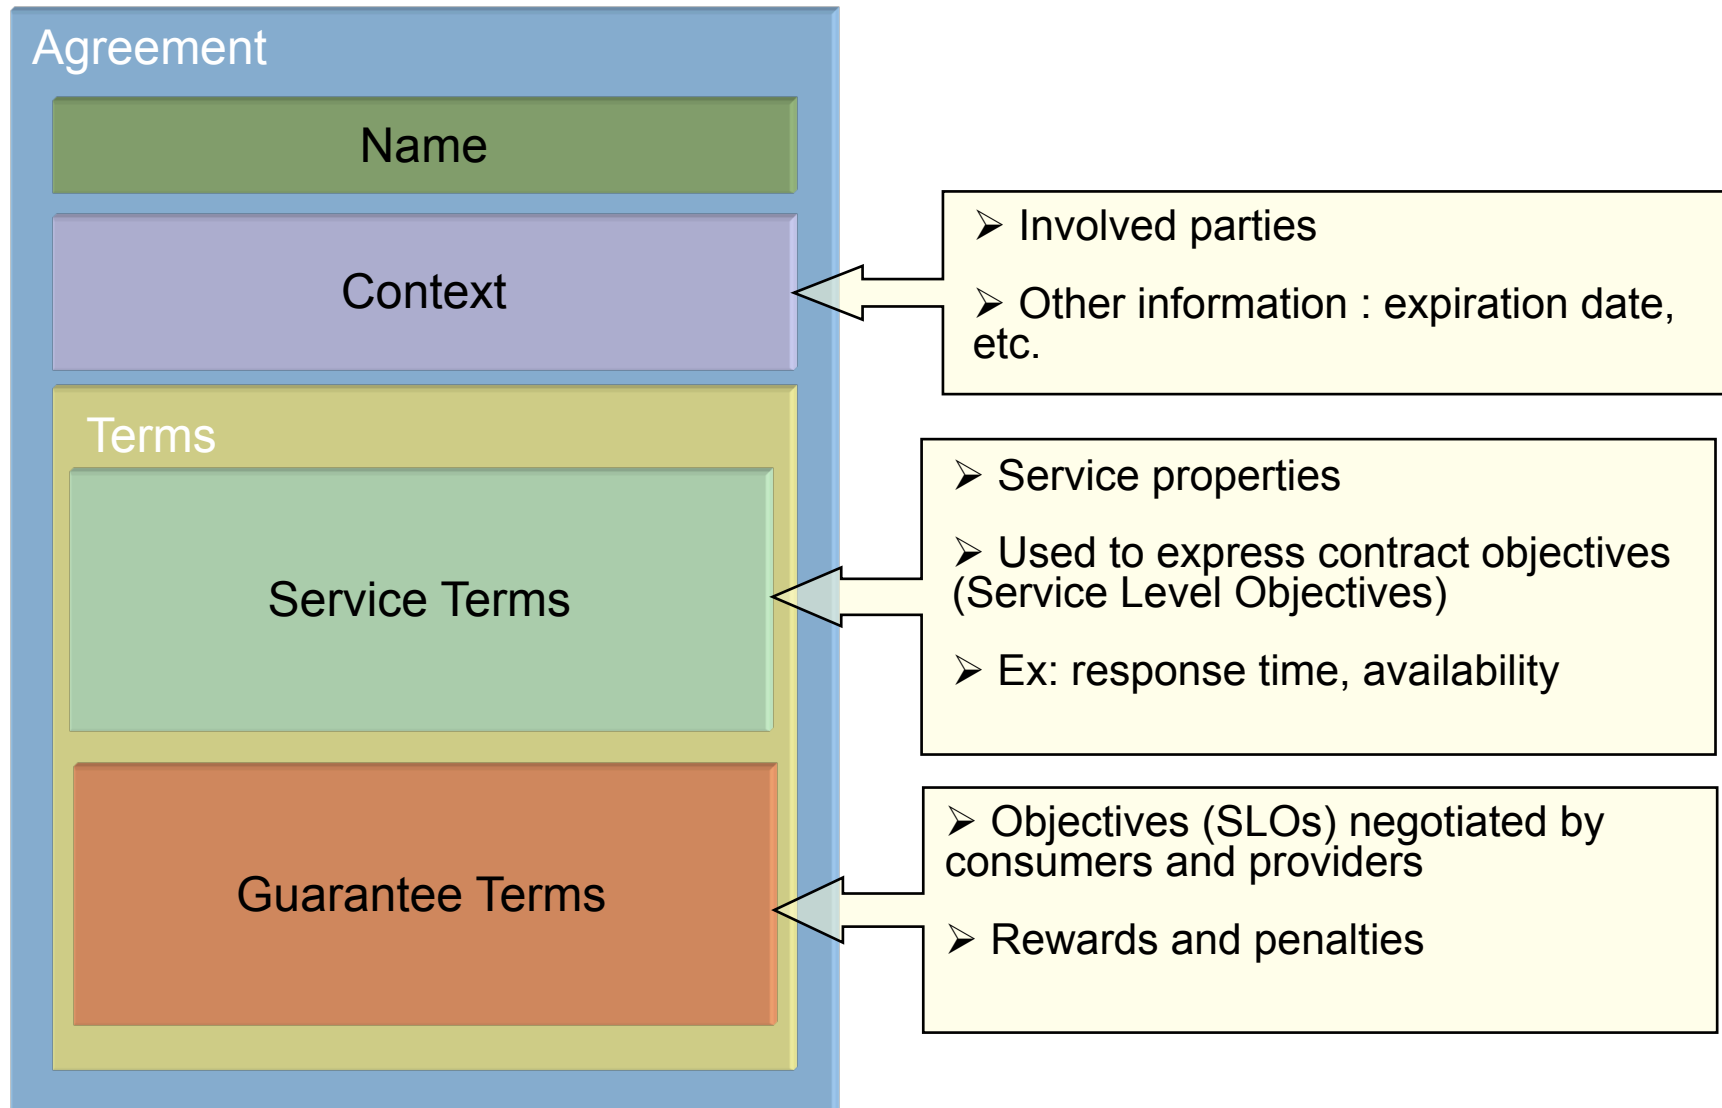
Agreement

Name

Context

Terms

Service Terms

Guarantee Terms

➢ Involved parties

➢ Other information : expiration date, etc.

➢ Service properties

➢ Used to express contract objectives (Service Level Objectives)

➢ Ex: response time, availability

➢ Objectives (SLOs) negotiated by consumers and providers

➢ Rewards and penalties